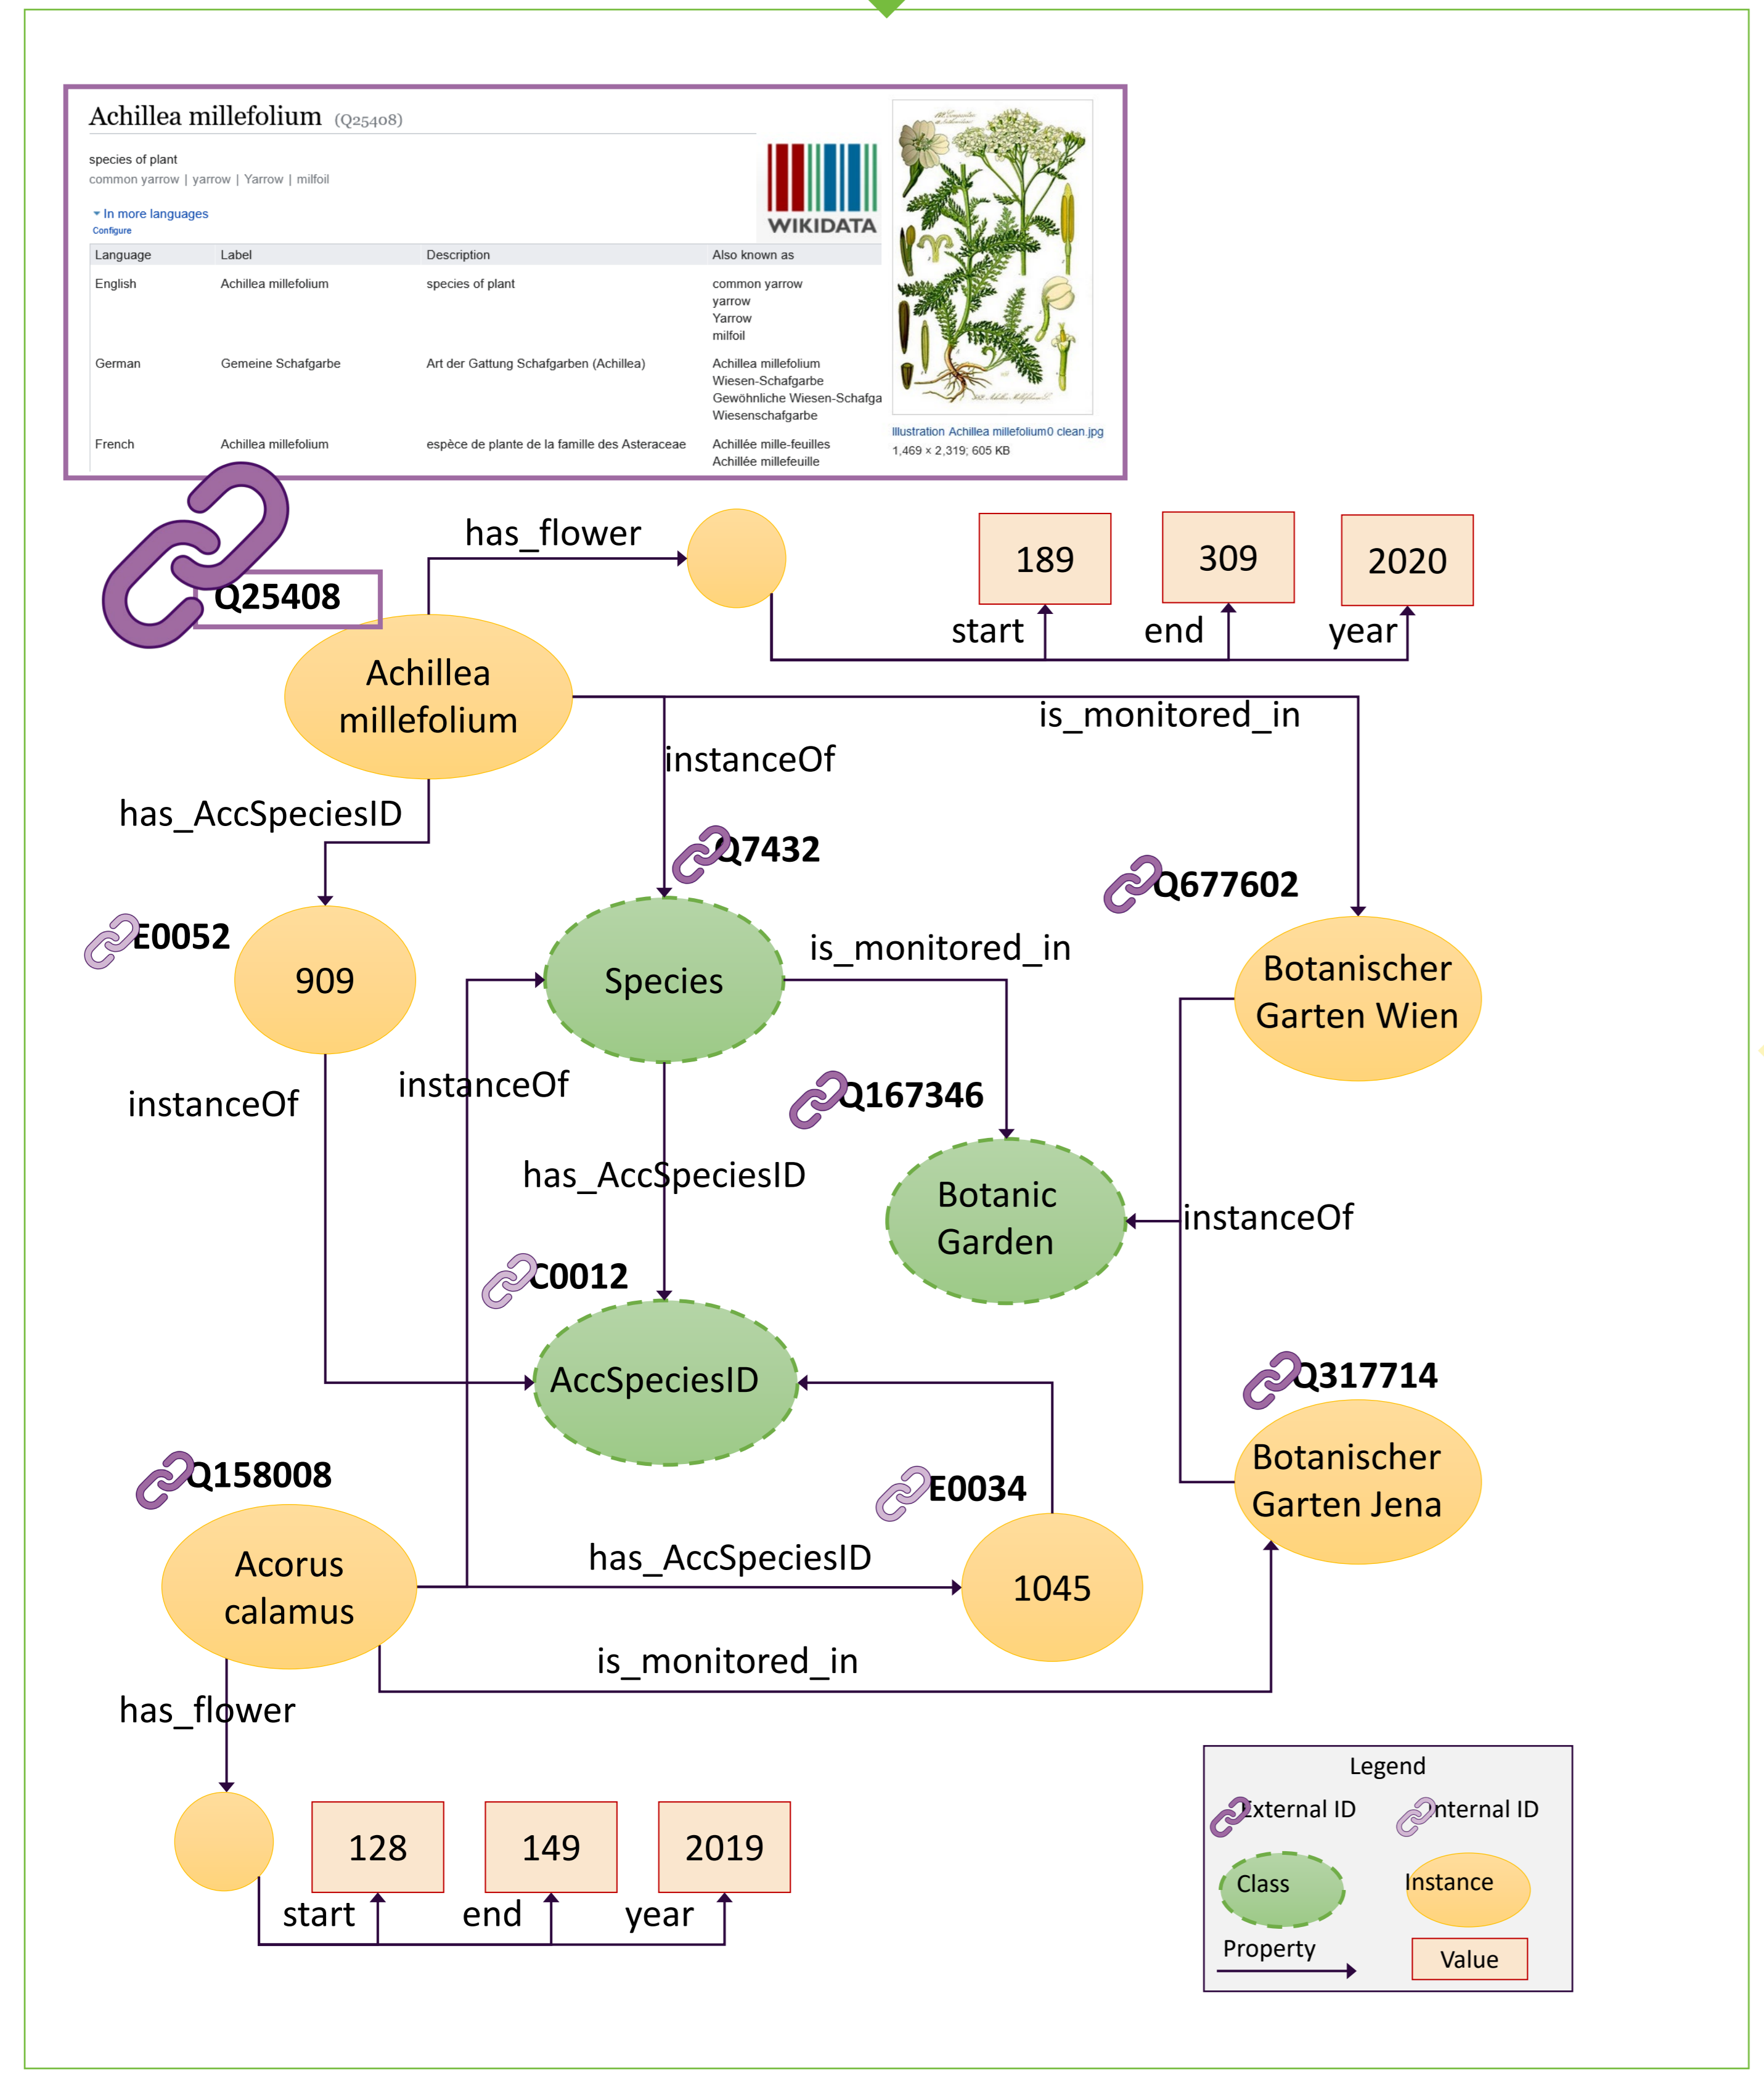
Achillea millefolium (Q25408)

species of plant
common yarrow | yarrow | Yarrow | milfoil

In more languages
Configure

WIKIDATA

| Language | Label | Description | Also known as |
|---|---|---|---|
| English | Achillea millefolium | species of plant | common yarrow yarrow Yarrow milfoil |
| German | Gemeine Schafgarbe | Art der Gattung Schafgarben (Achillea) | Achillea millefolium Wiesen-Schafgarbe Gewöhnliche Wiesen-Schafga Wiesenschafgarbe |
| French | Achillea millefolium | espèce de plante de la famille des Asteraceae | Achillée mille-feuilles Achillée millefeuille |

Illustration Achillea millefolium0 clean.jpg
1,469 × 2,319; 605 KB

Q25408
has_flower
189
309
2020
start
end
year
Achillea millefolium
is_monitored_in
instanceOf
has_AccSpeciesID
Q7432
Q677602
E0052
909
Species
is_monitored_in
Botanischer Garten Wien
instanceOf
instanceOf
Q167346
has_AccSpeciesID
Botanic Garden
instanceOf
C0012
AccSpeciesID
Q317714
Q158008
E0034
Botanischer Garten Jena
Acorus calamus
has_AccSpeciesID
1045
is_monitored_in
has_flower
128
149
2019
start
end
year

Legend
External ID
Internal ID
Class
Instance
Property
Value